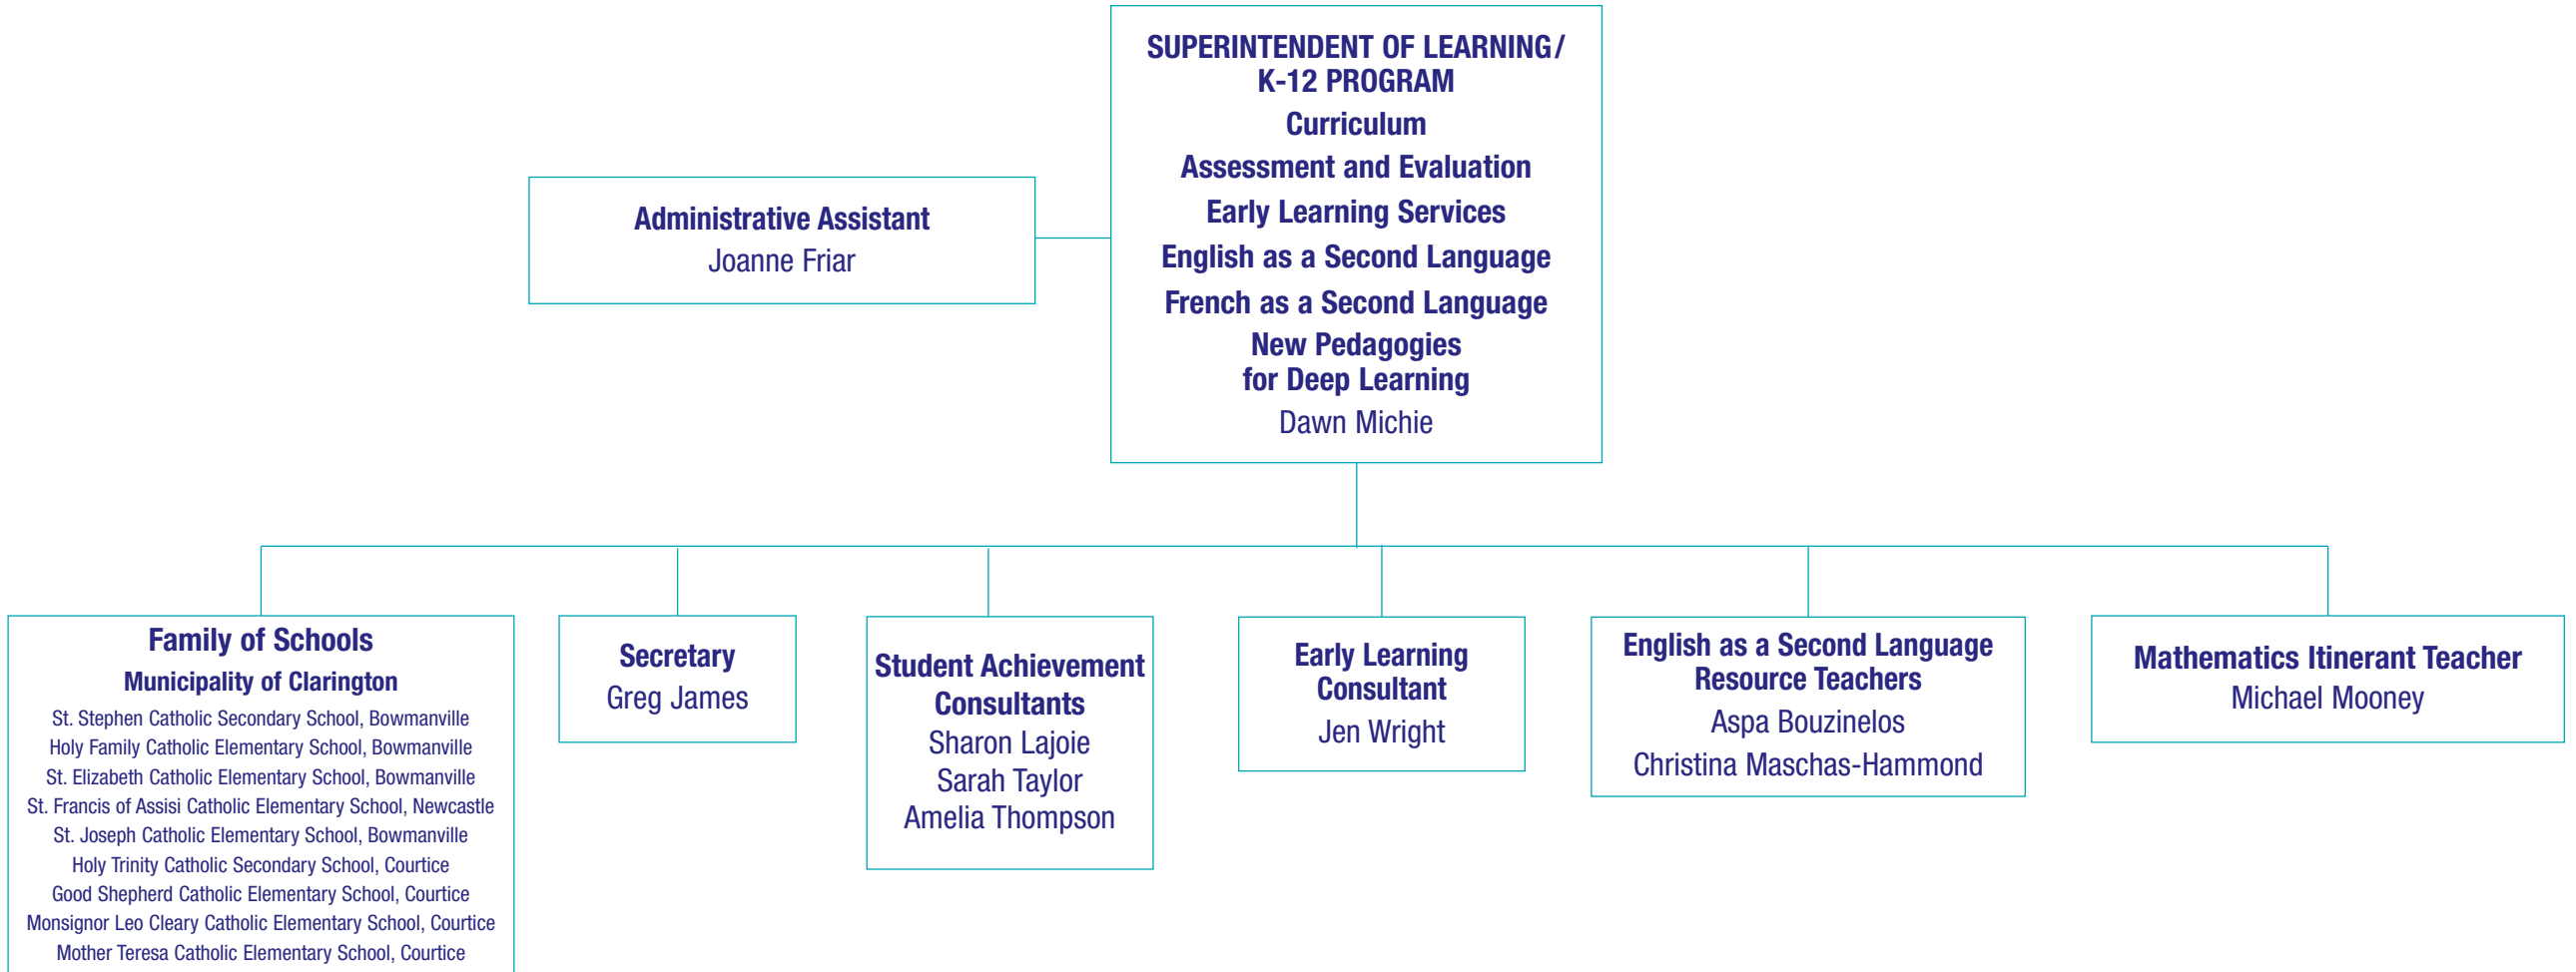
SUPERINTENDENT OF LEARNING/ K-12 PROGRAM
Curriculum
Assessment and Evaluation
Early Learning Services
English as a Second Language
French as a Second Language
New Pedagogies for Deep Learning
Dawn Michie

Administrative Assistant
Joanne Friar

Family of Schools
Municipality of Clarington
St. Stephen Catholic Secondary School, Bowmanville
Holy Family Catholic Elementary School, Bowmanville
St. Elizabeth Catholic Elementary School, Bowmanville
St. Francis of Assisi Catholic Elementary School, Newcastle
St. Joseph Catholic Elementary School, Bowmanville
Holy Trinity Catholic Secondary School, Courtice
Good Shepherd Catholic Elementary School, Courtice
Monsignor Leo Cleary Catholic Elementary School, Courtice
Mother Teresa Catholic Elementary School, Courtice

Secretary
Greg James

Student Achievement Consultants
Sharon Lajoie
Sarah Taylor
Amelia Thompson

Early Learning Consultant
Jen Wright

English as a Second Language Resource Teachers
Aspa Bouzinelos
Christina Maschas-Hammond

Mathematics Itinerant Teacher
Michael Mooney